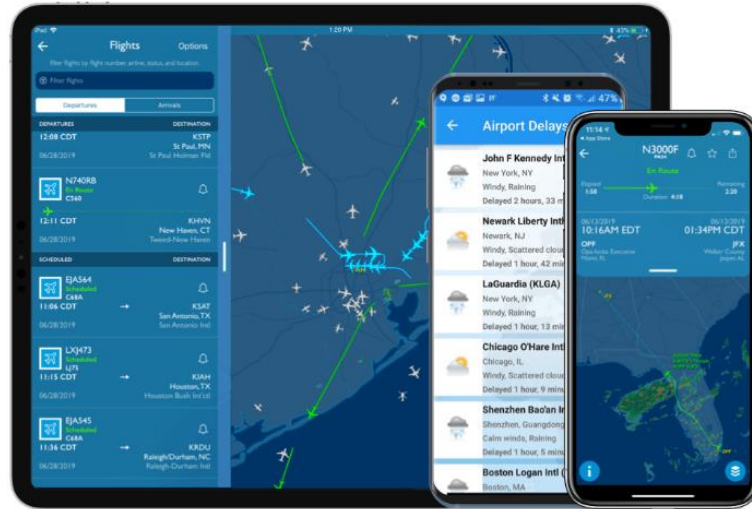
iPad
1:20 PM
43%
Flights
Options
Filter flights by flight number, airline, status, and location.
Filter flights
Departures
Arrivals
DEPARTURES
DESTINATION
12:08 CDT
KSTP
St Paul, MN
06/28/2019
St Paul Holman Fld
N740RB
En Route
C560
12:11 CDT
KHVN
New Haven, CT
06/28/2019
Tweed-New Haven
SCHEDULED
DESTINATION
EJA564
Scheduled
C68A
11:06 CDT
KSAT
San Antonio, TX
06/28/2019
San Antonio Intl
LXJ473
Scheduled
LJ75
11:15 CDT
KIAH
Houston, TX
06/28/2019
Houston Bush Int'ctl
EJA545
Scheduled
C68A
11:36 CDT
KRDU
Raleigh/Durham, NC
06/28/2019
Raleigh-Durham Intl

47%
Airport Delays
John F Kennedy Int
New York, NY
Windy, Raining
Delayed 2 hours, 33 m
Newark Liberty Intl
Newark, NJ
Windy, Scattered cloud
Delayed 1 hour, 42 min
LaGuardia (KLGA)
New York, NY
Windy, Raining
Delayed 1 hour, 13 min
Chicago O'Hare Intl
Chicago, IL
Windy, Scattered cloud
Delayed 1 hour, 9 minu
Shenzhen Bao'an In
Shenzhen, Guangdong
Calm winds, Raining
Delayed 1 hour, 5 minu
Boston Logan Intl (
Boston, MA

11:54
App Store
N3000F
En Route
Elapsed
1:58
Remaining
2:20
Duration 4:18
06/13/2019
10:16AM EDT
06/13/2019
01:34PM CDT
OPF
JFX